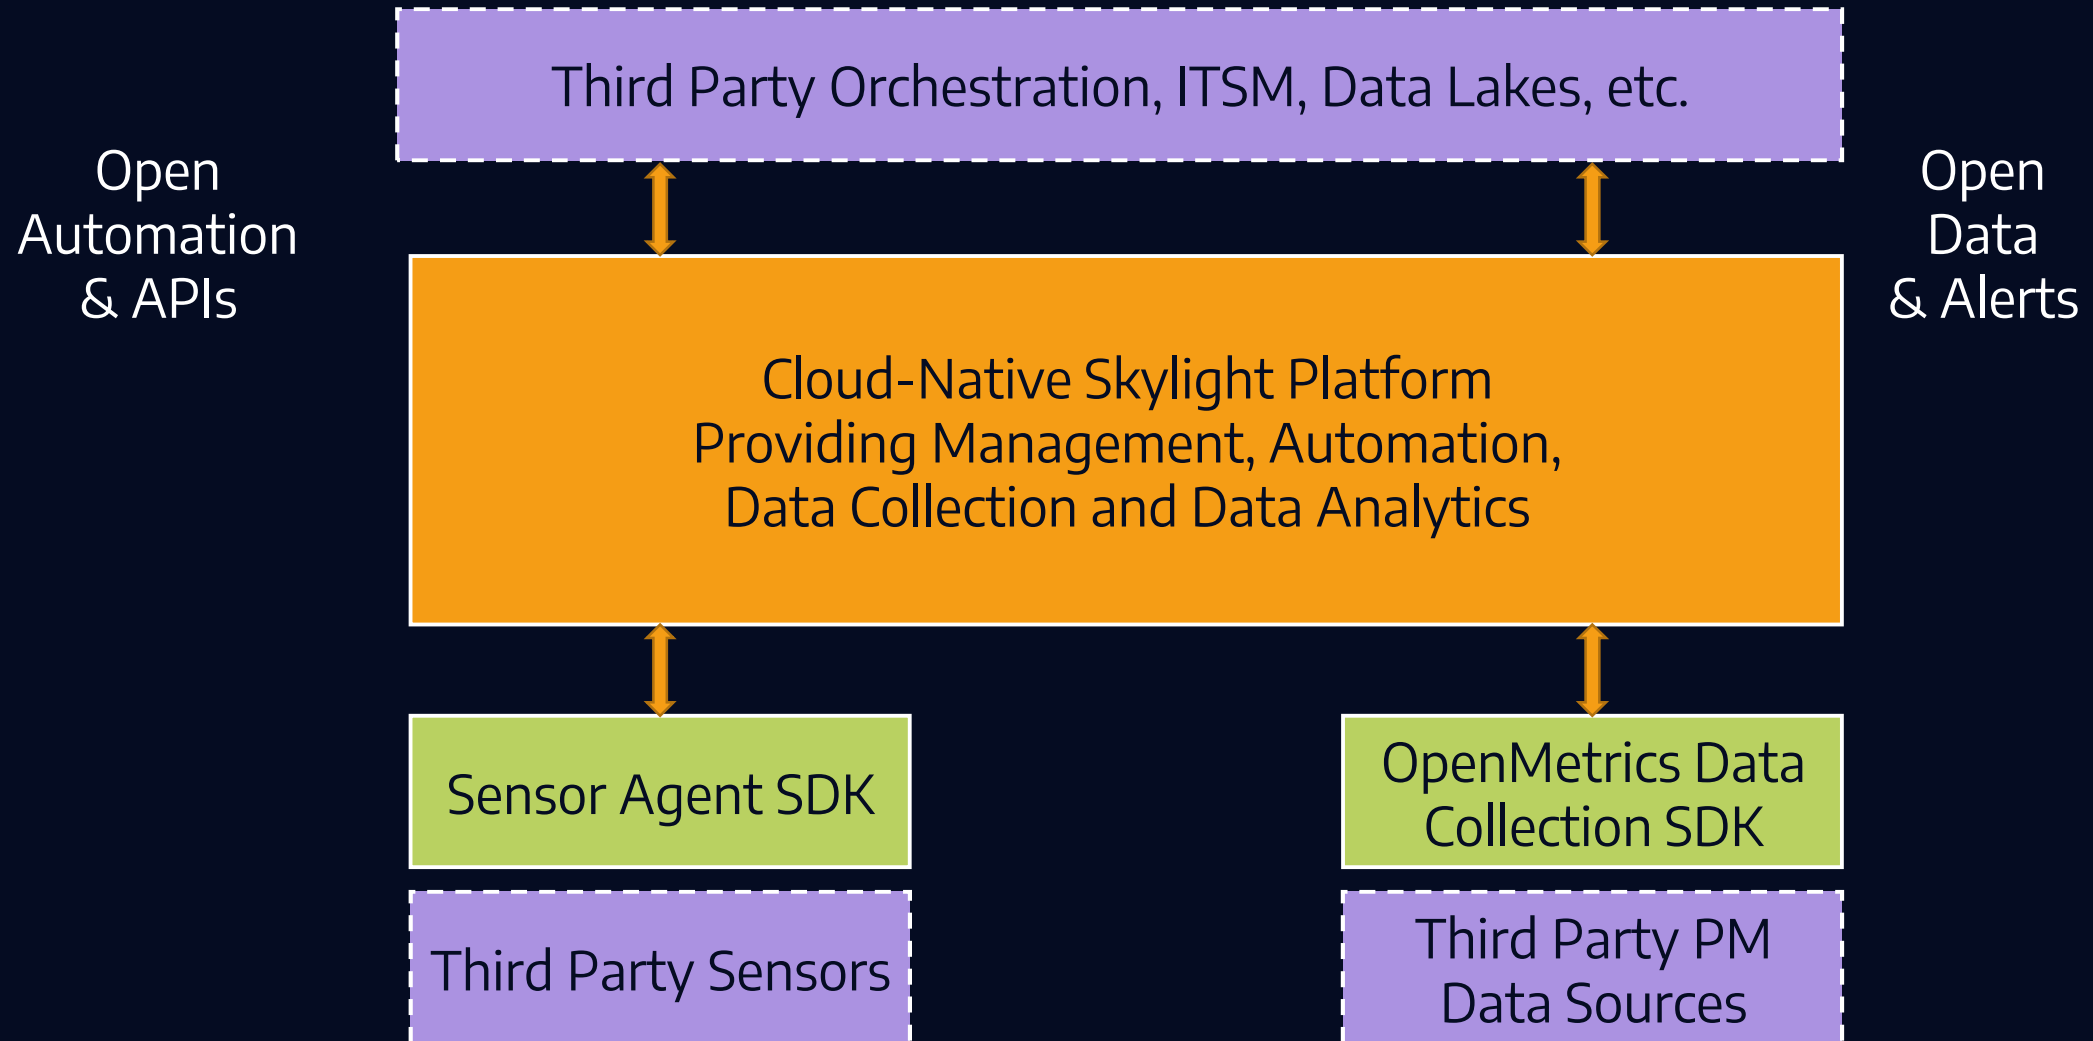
Third Party Orchestration, ITSM, Data Lakes, etc.

Open Automation & APIs

Open Data & Alerts

Cloud-Native Skylight Platform
Providing Management, Automation,
Data Collection and Data Analytics

Sensor Agent SDK

OpenMetrics Data Collection SDK

Third Party Sensors

Third Party PM Data Sources